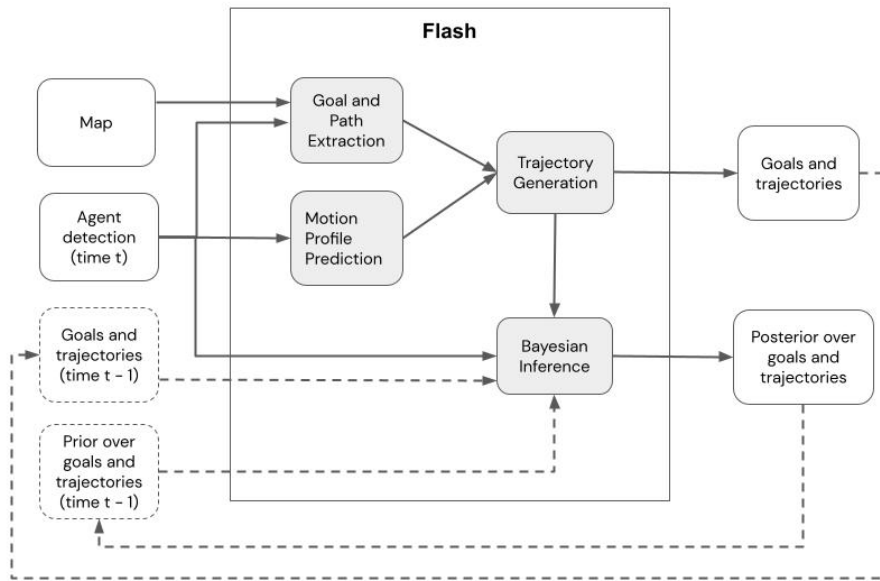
Flash

Map

Goal and Path Extraction

Trajectory Generation

Goals and trajectories

Agent detection (time t)

Motion Profile Prediction

Goals and trajectories (time t - 1)

Bayesian Inference

Posterior over goals and trajectories

Prior over goals and trajectories (time t - 1)